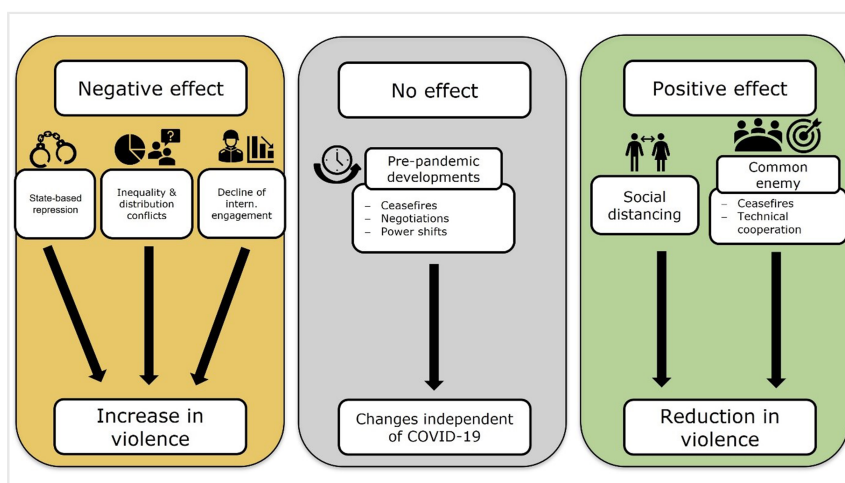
Negative effect

State-based repression

Inequality & distribution conflicts

Decline of intern. engagement

Increase in violence

No effect

Pre-pandemic developments

– Ceasefires
– Negotiations
– Power shifts

Changes independent of COVID-19

Positive effect

Social distancing

Common enemy

– Ceasefires
– Technical cooperation

Reduction in violence